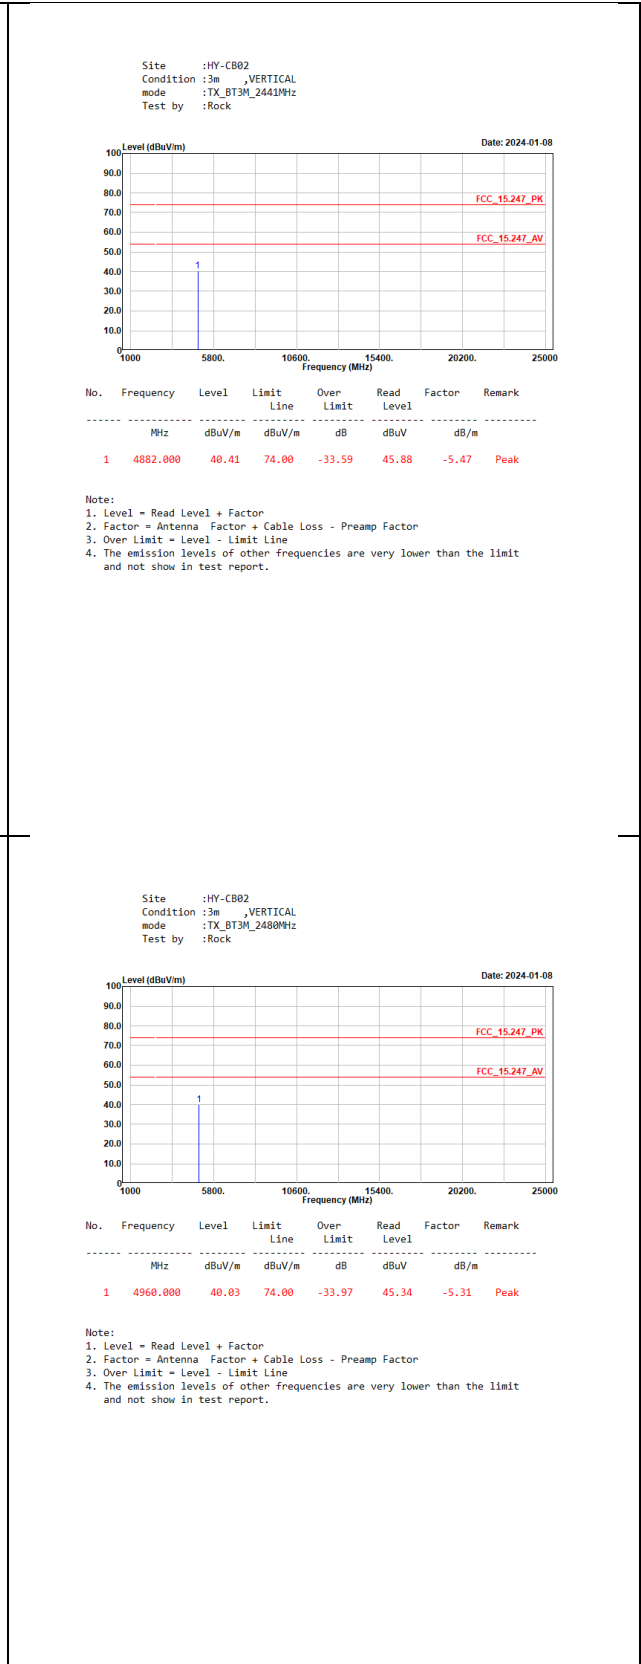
Site :HY-CB02
Condition :3m ,VERTICAL
mode :TX_BT3M_2441MHz
Test by :Rock

Level (dBuV/m)
Date: 2024-01-08
100
90.0
80.0
70.0
60.0
50.0
40.0
30.0
20.0
10.0
0
FCC_15.247_PK
FCC_15.247_AV
1
1000 5800. 10600. 15400. 20200. 25000
Frequency (MHz)

| No. | Frequency | Level | Limit Line | Over Limit | Read Level | Factor | Remark |
|---|---|---|---|---|---|---|---|
| | MHz | dBuV/m | dBuV/m | dB | dBuV | dB/m | |
| 1 | 4882.000 | 40.41 | 74.00 | -33.59 | 45.88 | -5.47 | Peak |

Note:
1. Level = Read Level + Factor
2. Factor = Antenna Factor + Cable Loss - Preamp Factor
3. Over Limit = Level - Limit Line
4. The emission levels of other frequencies are very lower than the limit and not show in test report.

Site :HY-CB02
Condition :3m ,VERTICAL
mode :TX_BT3M_2480MHz
Test by :Rock

Level (dBuV/m)
Date: 2024-01-08
100
90.0
80.0
70.0
60.0
50.0
40.0
30.0
20.0
10.0
0
FCC_15.247_PK
FCC_15.247_AV
1
1000 5800. 10600. 15400. 20200. 25000
Frequency (MHz)

| No. | Frequency | Level | Limit Line | Over Limit | Read Level | Factor | Remark |
|---|---|---|---|---|---|---|---|
| | MHz | dBuV/m | dBuV/m | dB | dBuV | dB/m | |
| 1 | 4960.000 | 40.03 | 74.00 | -33.97 | 45.34 | -5.31 | Peak |

Note:
1. Level = Read Level + Factor
2. Factor = Antenna Factor + Cable Loss - Preamp Factor
3. Over Limit = Level - Limit Line
4. The emission levels of other frequencies are very lower than the limit and not show in test report.